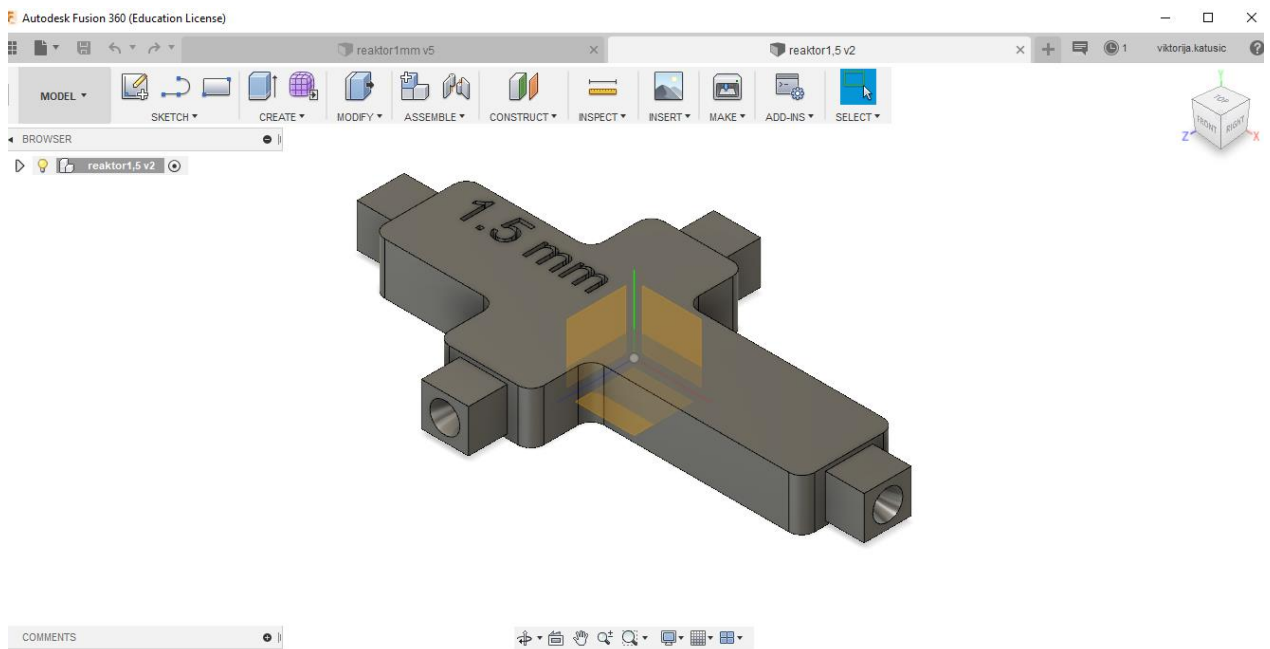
Autodesk Fusion 360 (Education License)

reaktor1mm v5

reaktor1,5 v2

1

viktorija.katusic

MODEL ▾

SKETCH ▾

CREATE ▾

MODIFY ▾

ASSEMBLE ▾

CONSTRUCT ▾

INSPECT ▾

INSERT ▾

MAKE ▾

ADD-INS ▾

SELECT ▾

TOP

FRONT

RIGHT

Y

Z

X

BROWSER

reaktor1,5 v2

1.5 mm

COMMENTS